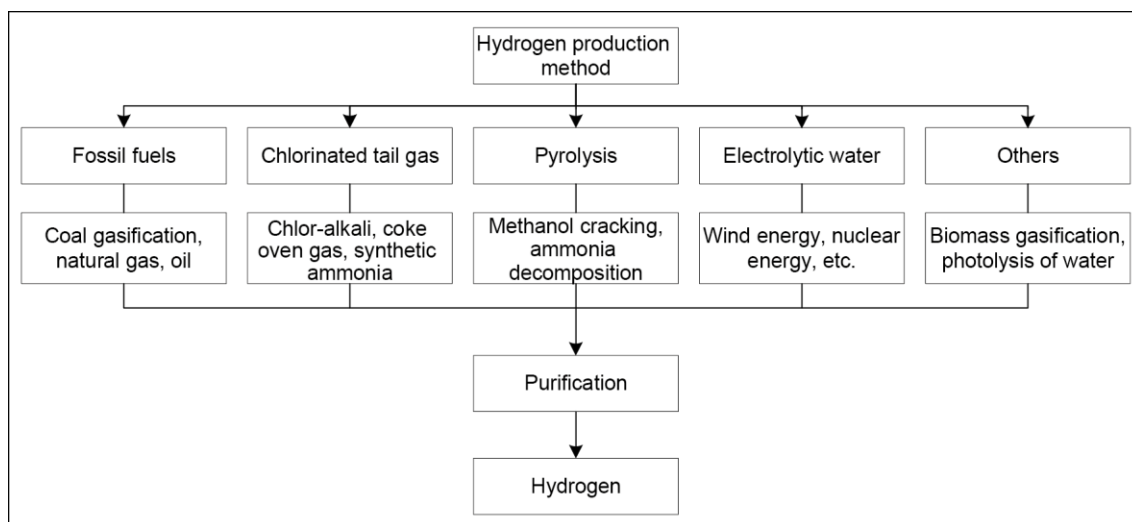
Hydrogen production method

Fossil fuels

Chlorinated tail gas

Pyrolysis

Electrolytic water

Others

Coal gasification, natural gas, oil

Chlor-alkali, coke oven gas, synthetic ammonia

Methanol cracking, ammonia decomposition

Wind energy, nuclear energy, etc.

Biomass gasification, photolysis of water

Purification

Hydrogen